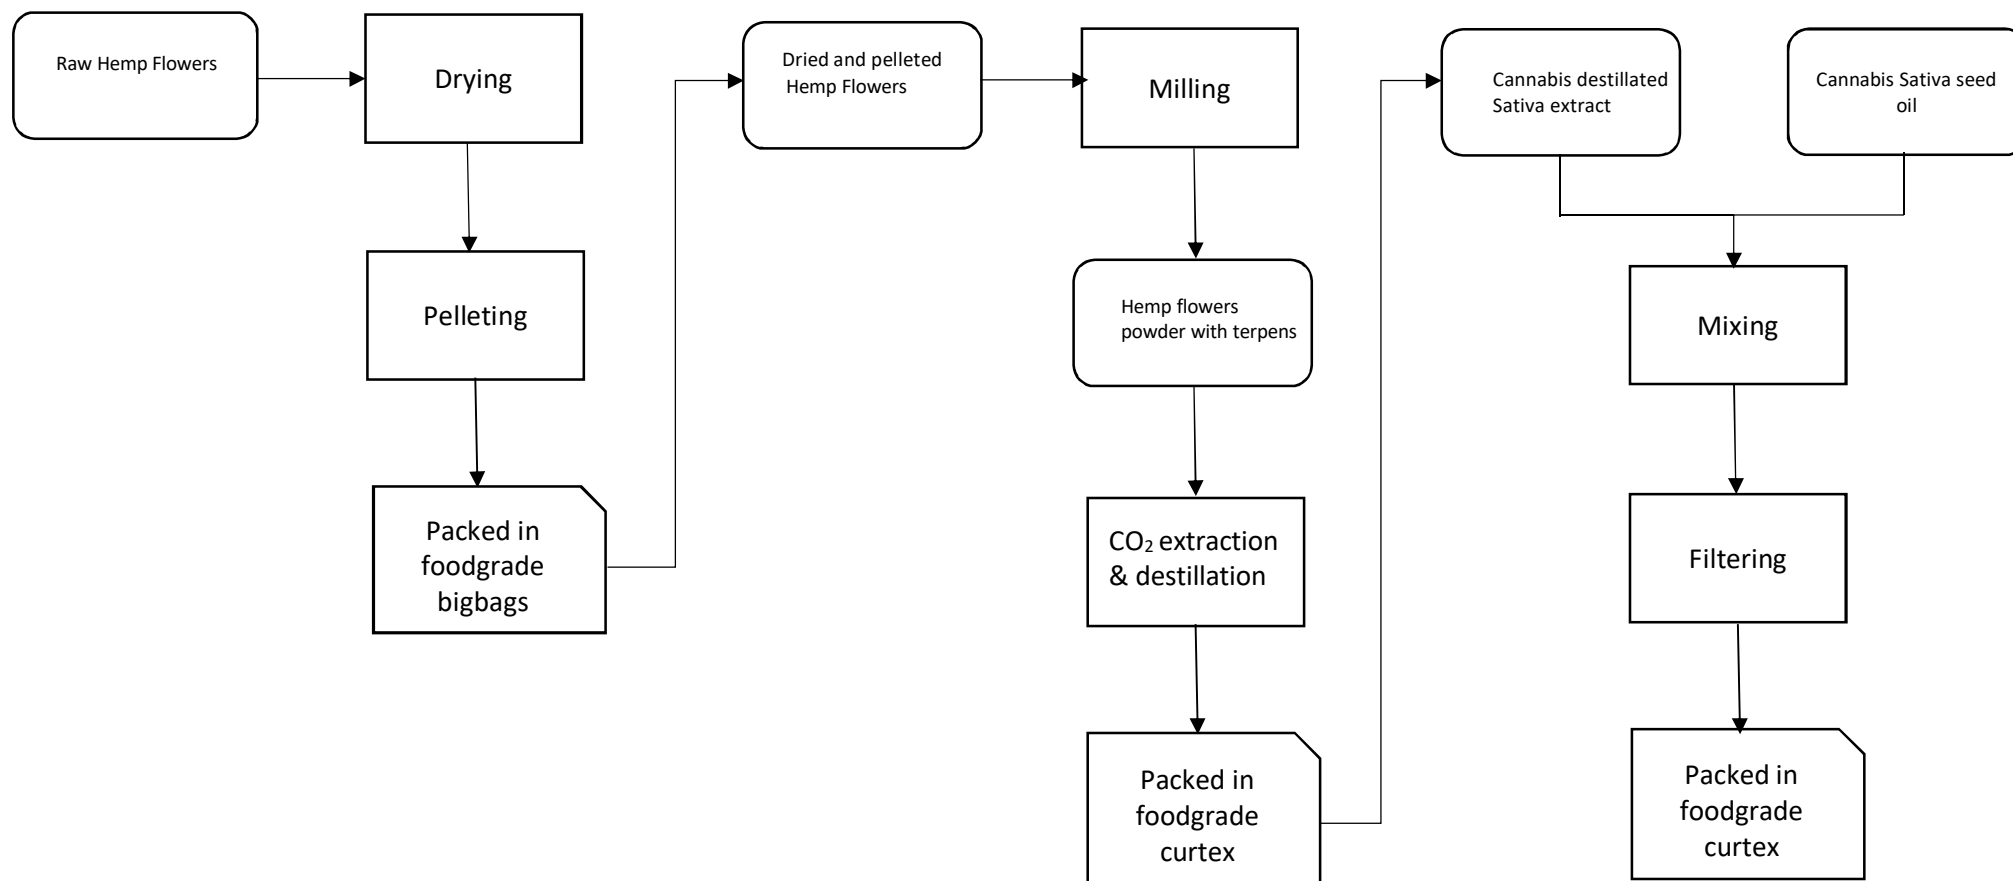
Raw Hemp Flowers

Drying

Pelleting

Packed in foodgrade bigbags

Dried and pelleted Hemp Flowers

Milling

Hemp flowers powder with terpens

$CO_2$ extraction & destillation

Packed in foodgrade curtex

Cannabis destillated Sativa extract

Cannabis Sativa seed oil

Mixing

Filtering

Packed in foodgrade curtex